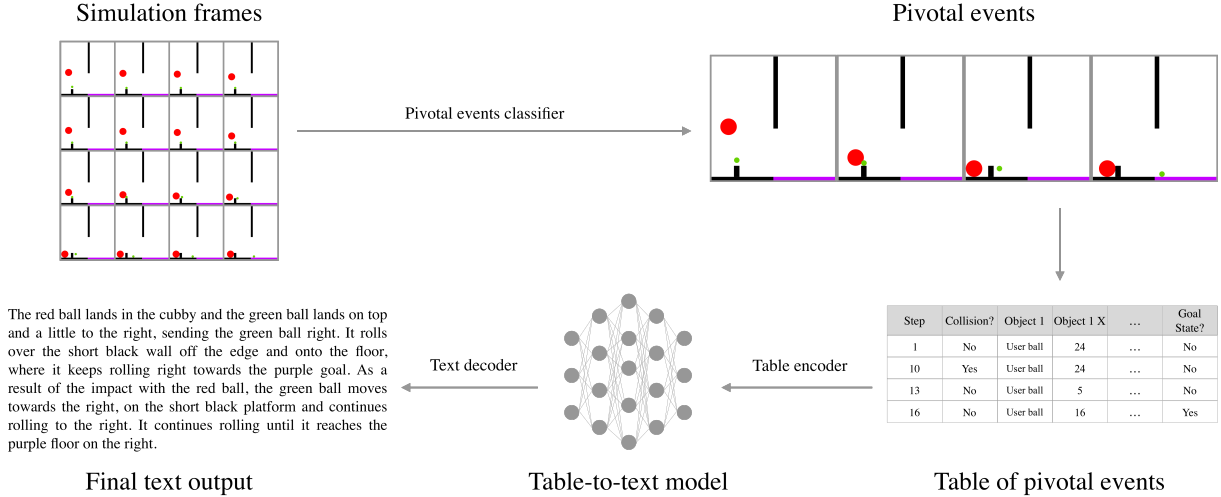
Simulation frames

Pivotal events

Pivotal events classifier

| Step | Collision? | Object 1 | Object 1 X | … | Goal State? |
|---|---|---|---|---|---|
| 1 | No | User ball | 24 | … | No |
| 10 | Yes | User ball | 24 | … | No |
| 13 | No | User ball | 5 | … | No |
| 16 | No | User ball | 16 | … | Yes |

Table encoder

Text decoder

The red ball lands in the cubby and the green ball lands on top and a little to the right, sending the green ball right. It rolls over the short black wall off the edge and onto the floor, where it keeps rolling right towards the purple goal. As a result of the impact with the red ball, the green ball moves towards the right, on the short black platform and continues rolling to the right. It continues rolling until it reaches the purple floor on the right.

Final text output

Table-to-text model

Table of pivotal events